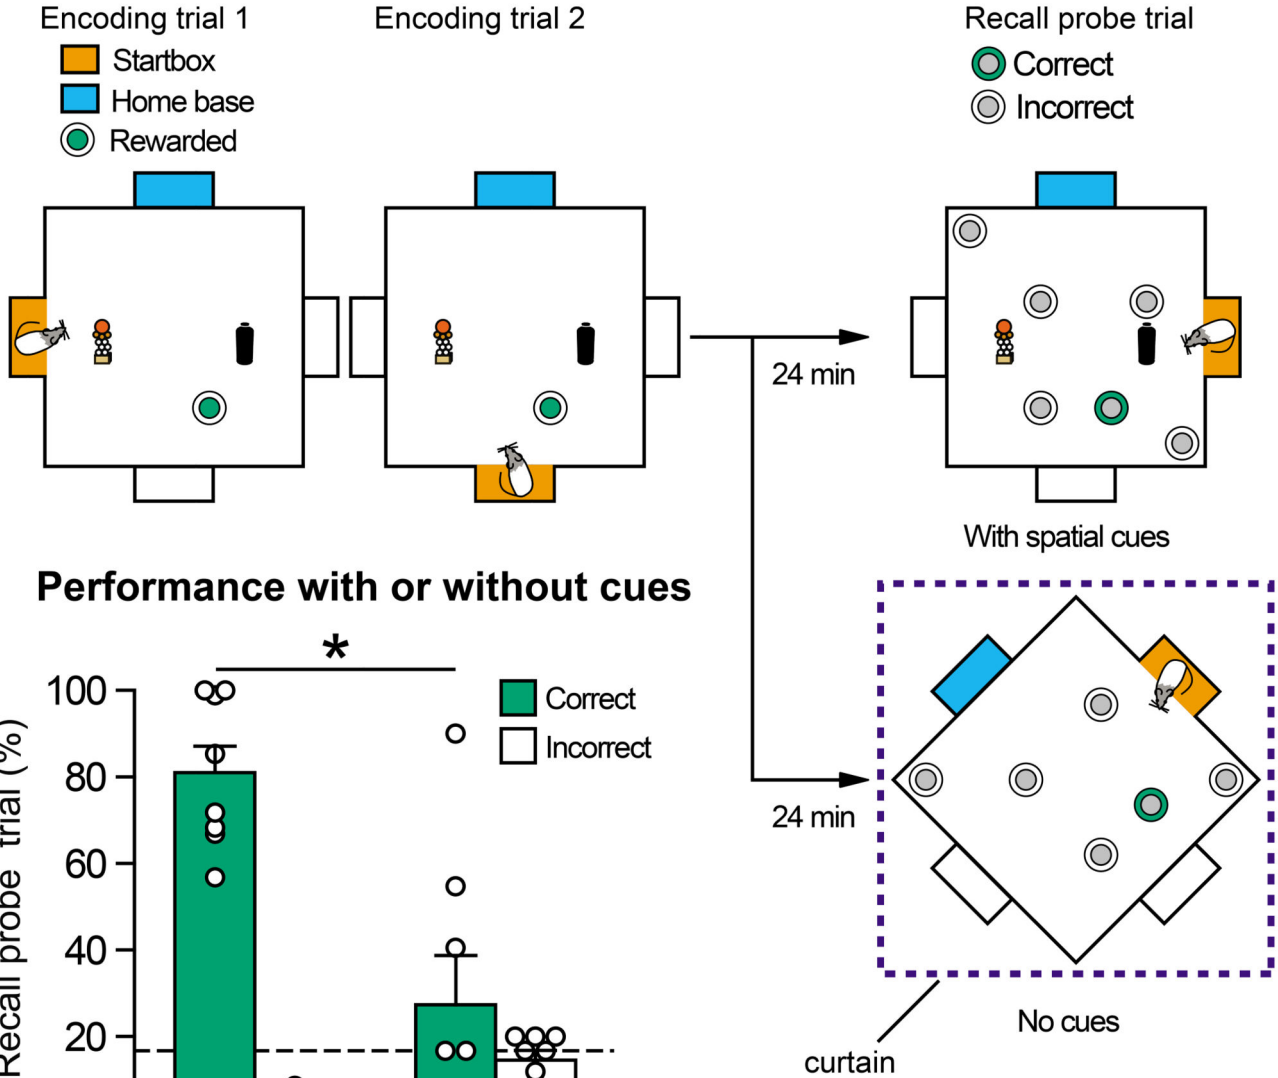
Encoding trial 1
Startbox
Home base
Rewarded

Encoding trial 2

Recall probe trial
Correct
Incorrect

24 min

With spatial cues

Performance with or without cues

*

Recall probe trial (%)
100
80
60
40
20

Correct
Incorrect

24 min

No cues

curtain